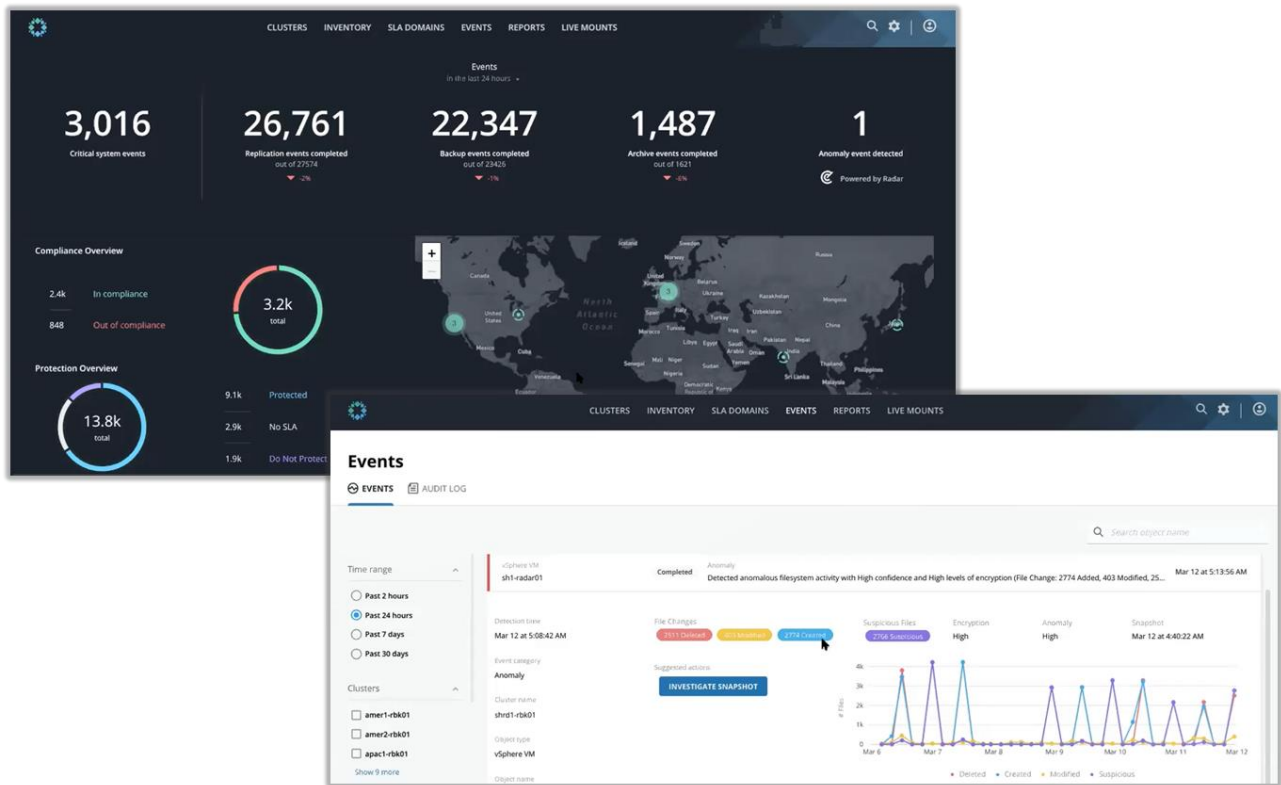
CLUSTERS INVENTORY SLA DOMAINS EVENTS REPORTS LIVE MOUNTS

Events
in the last 24 hours

3,016
Critical system events

26,761
Replication events completed
out of 27574
-2%

22,347
Backup events completed
out of 23426
-1%

1,487
Archive events completed
out of 1621
-6%

1
Anomaly event detected
Powered by Radar

Compliance Overview
2.4k In compliance
848 Out of compliance
3.2k
total

Protection Overview
13.8k
total
9.1k Protected
2.9k No SLA
1.9k Do Not Protect

+
Iceland Sweden Russia Canada Norway United Kingdom Poland Ukraine Kazakhstan Mongolia United States North Atlantic Ocean France Spain Italy Turkey Uzbekistan China Iraq Iran Afghanistan Pakistan Nepal Mexico Cuba Libya Egypt Saudi Arabia India Oman Mali Niger Sudan Yemen Thailand Senegal Nigeria Ethiopia Philippines Venezuela Sri Lanka Malaysia Democratic Republic of the Congo Kenya Ecuador
3
3

CLUSTERS INVENTORY SLA DOMAINS EVENTS REPORTS LIVE MOUNTS

Events
EVENTS AUDIT LOG

Search object name

Time range
Past 2 hours
Past 24 hours
Past 7 days
Past 30 days

Clusters
amer1-rbk01
amer2-rbk01
apac1-rbk01
Show 9 more

vSphere VM
sh1-radar01
Completed
Anomaly
Detected anomalous filesystem activity with High confidence and High levels of encryption (File Change: 2774 Added, 403 Modified, 25...
Mar 12 at 5:13:56 AM

Detection time
Mar 12 at 5:08:42 AM
Event category
Anomaly
Cluster name
shrd1-rbk01
Object type
vSphere VM
Object name

File Changes
2511 Deleted 403 Modified 2774 Created
Suggested actions
INVESTIGATE SNAPSHOT

Suspicious Files
2766 Suspicious
Encryption
High
Anomaly
High
Snapshot
Mar 12 at 4:40:22 AM

4k
3k
2k
1k
0
# Files
Mar 6 Mar 7 Mar 8 Mar 9 Mar 10 Mar 11 Mar 12
Deleted Created Modified Suspicious